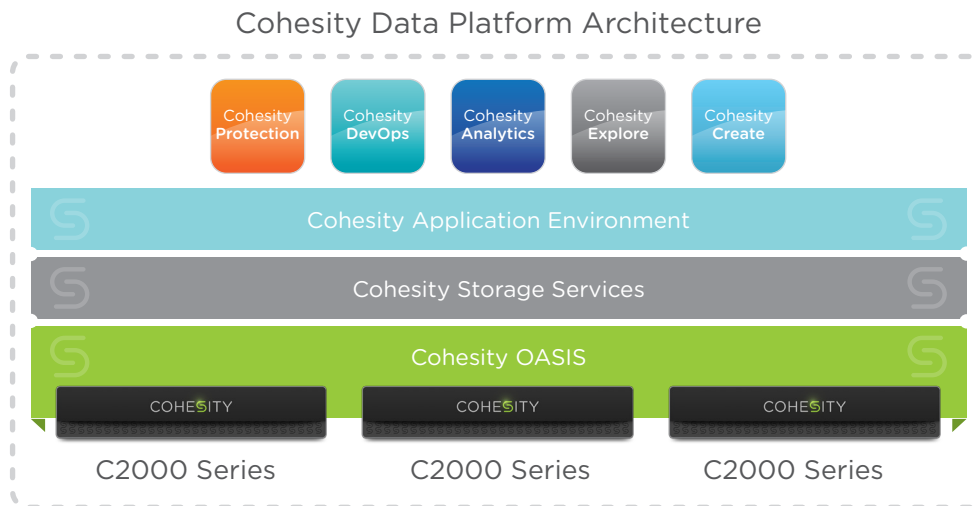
Cohesity Data Platform Architecture

Cohesity Protection

Cohesity DevOps

Cohesity Analytics

Cohesity Explore

Cohesity Create

Cohesity Application Environment

Cohesity Storage Services

Cohesity OASIS

COHESITY

COHESITY

COHESITY

C2000 Series

C2000 Series

C2000 Series